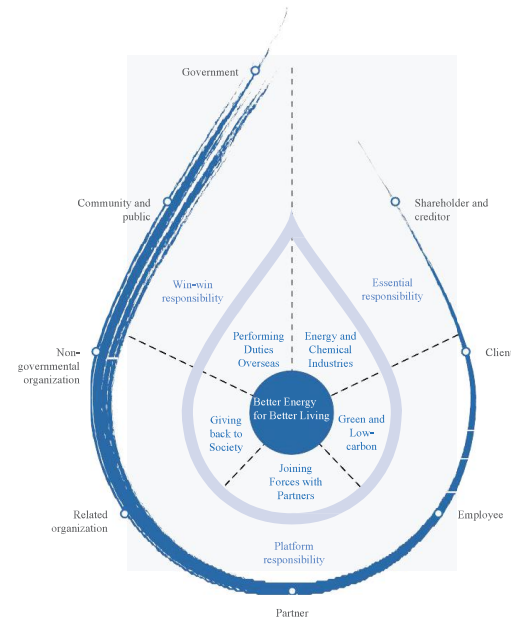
Government

Community and public

Shareholder and creditor

Win-win responsibility

Essential responsibility

Non-governmental organization

Performing Duties Overseas

Energy and Chemical Industries

Client

Better Energy for Better Living

Giving back to Society

Green and Low-carbon

Joining Forces with Partners

Related organization

Employee

Platform responsibility

Partner